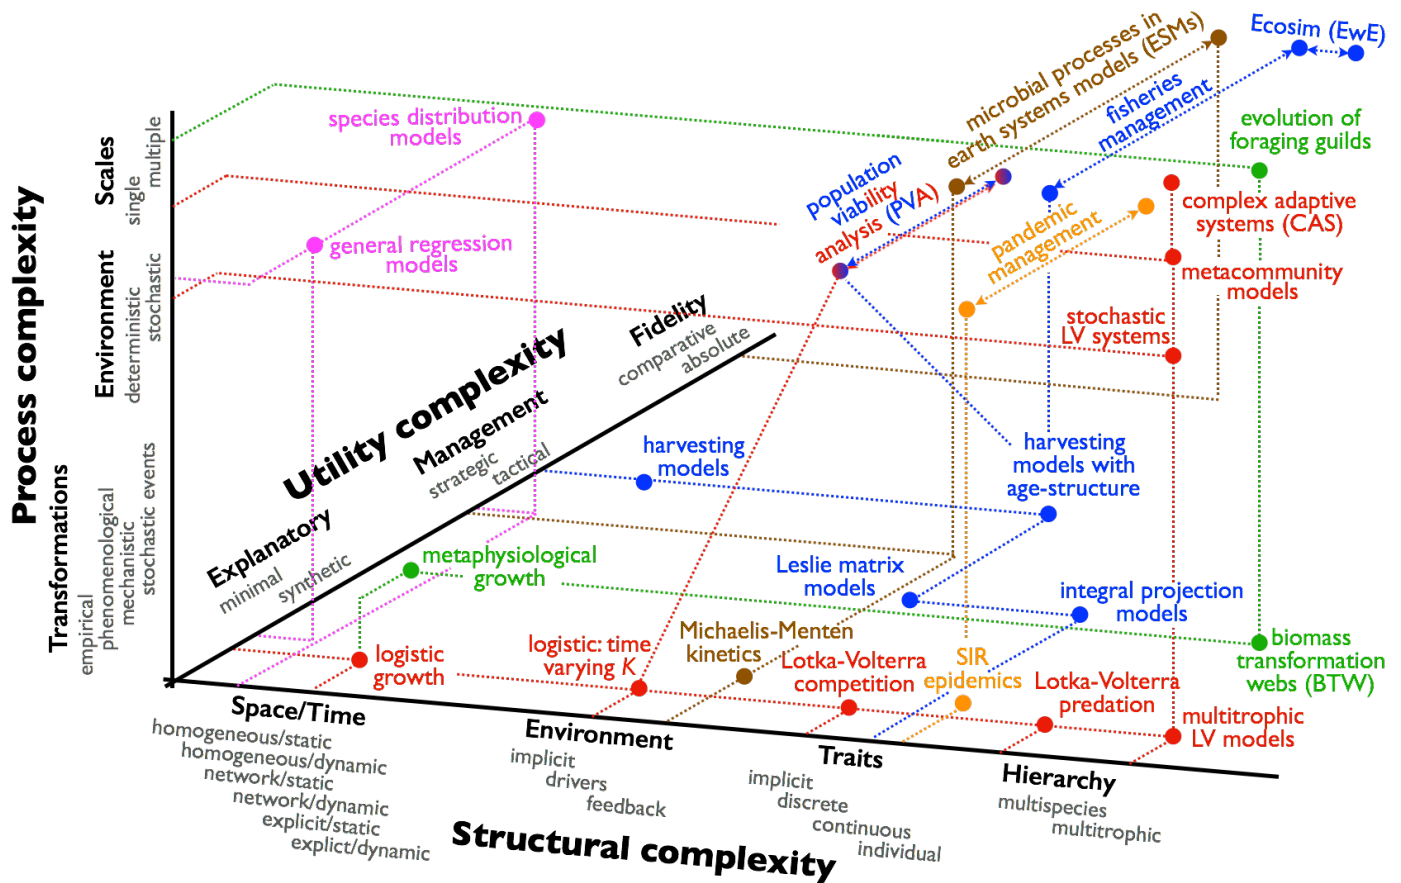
Process complexity

Scales
single
multiple

Environment
deterministic
stochastic

Transformations
empirical
phenomenological
mechanistic
stochastic events

species distribution models

general regression models

Utility complexity

Explanatory
minimal
synthetic

Management
strategic
tactical

Fidelity
comparative
absolute

microbial processes in earth systems models (ESMs)

Ecosim (EwE)

fisheries management

population viability analysis (PVA)

evolution of foraging guilds

pandemic management

complex adaptive systems (CAS)

metacommunity models

stochastic LV systems

harvesting models

harvesting models with age-structure

metaphysiological growth

Leslie matrix models

integral projection models

Michaelis-Menten kinetics

logistic growth

logistic: time varying $K$

Lotka-Volterra competition

SIR epidemics

Lotka-Volterra predation

biomass transformation webs (BTW)

multitrophic LV models

Space/Time
homogeneous/static
homogeneous/dynamic
network/static
network/dynamic
explicit/static
explicit/dynamic

Environment
implicit
drivers
feedback

Traits
implicit
discrete
continuous
individual

Hierarchy
multispecies
multitrophic

Structural complexity